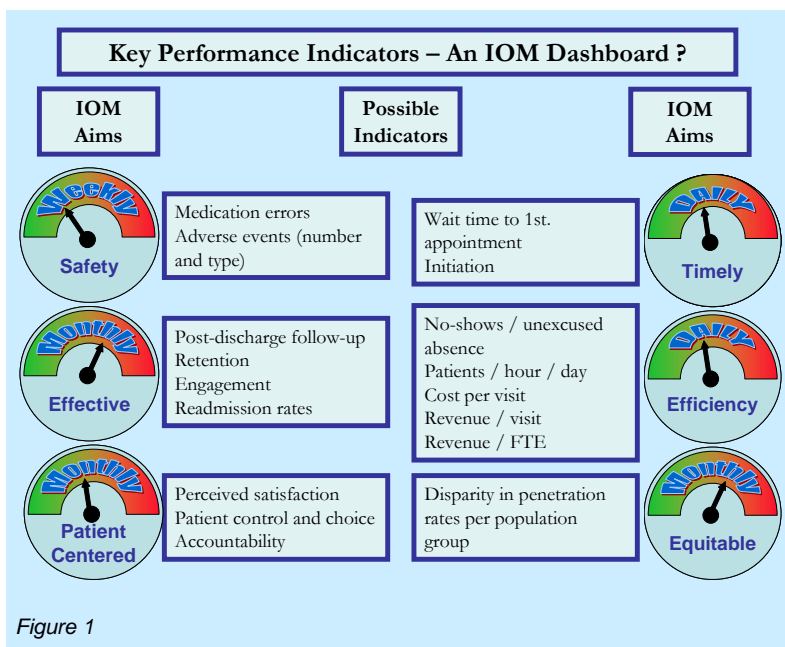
Key Performance Indicators – An IOM Dashboard ?

IOM Aims

Possible Indicators

IOM Aims

Weekly

Safety

Medication errors
Adverse events (number and type)

Wait time to 1st. appointment
Initiation

Daily

Timely

Monthly

Effective

Post-discharge follow-up
Retention
Engagement
Readmission rates

No-shows / unexcused absence
Patients / hour / day
Cost per visit
Revenue / visit
Revenue / FTE

Daily

Efficiency

Monthly

Patient Centered

Perceived satisfaction
Patient control and choice
Accountability

Disparity in penetration rates per population group

Monthly

Equitable

Figure 1